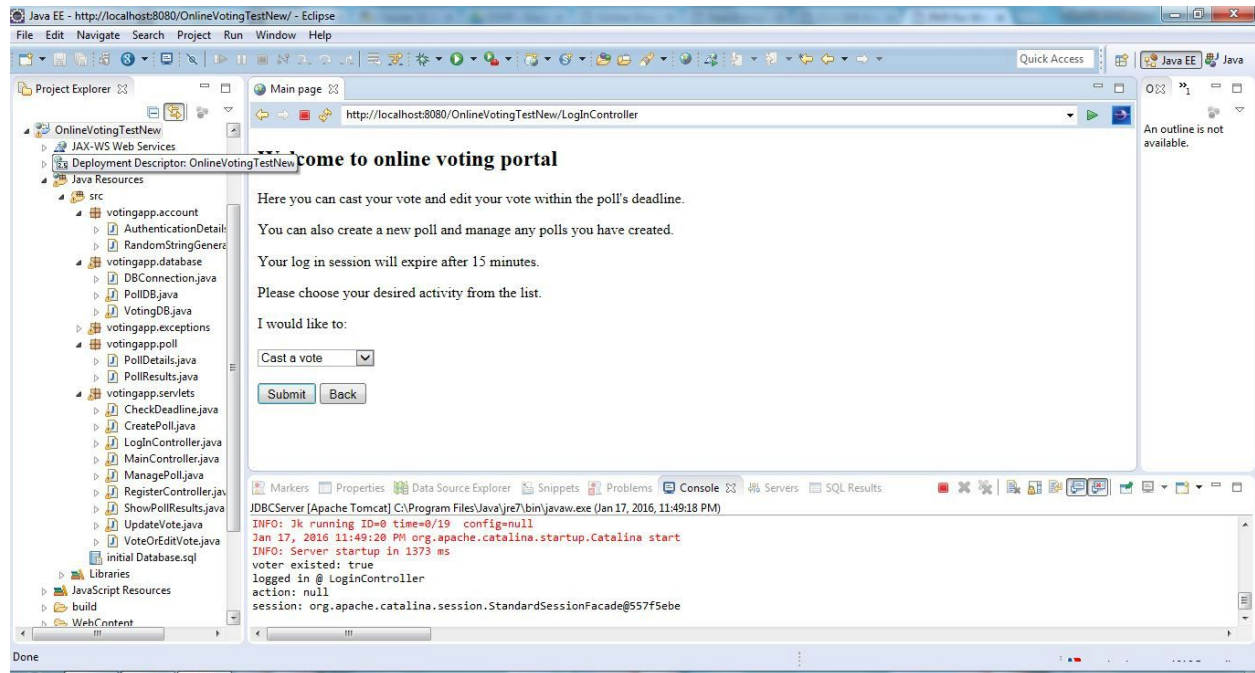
Java EE - http://localhost:8080/OnlineVotingTestNew/ - Eclipse
File Edit Navigate Search Project Run Window Help
Quick Access
Java EE Java

Project Explorer
OnlineVotingTestNew
JAX-WS Web Services
Deployment Descriptor: OnlineVotingTestNew
Java Resources
src
votingapp.account
AuthenticationDetails
RandomStringGenera
votingapp.database
DBConnection.java
PollDB.java
VotingDB.java
votingapp.exceptions
votingapp.poll
PollDetails.java
PollResults.java
votingapp.servlets
CheckDeadline.java
CreatePoll.java
LogInController.java
MainController.java
ManagePoll.java
RegisterController.jav
ShowPollResults.java
UpdateVote.java
VoteOrEditVote.java
initial Database.sql
Libraries
JavaScript Resources
build
WebContent

Main page
http://localhost:8080/OnlineVotingTestNew/LogInController

Welcome to online voting portal

Here you can cast your vote and edit your vote within the poll's deadline.

You can also create a new poll and manage any polls you have created.

Your log in session will expire after 15 minutes.

Please choose your desired activity from the list.

I would like to:

Cast a vote

Submit Back

An outline is not available.

Markers Properties Data Source Explorer Snippets Problems Console Servers SQL Results
JDBCServer [Apache Tomcat] C:\Program Files\Java\jre7\bin\javaw.exe (Jan 17, 2016, 11:49:18 PM)
INFO: Jk running ID=0 time=0/19 config=null
Jan 17, 2016 11:49:20 PM org.apache.catalina.startup.Catalina start
INFO: Server startup in 1373 ms
voter existed: true
logged in @ LoginController
action: null
session: org.apache.catalina.session.StandardSessionFacade@557f5ebe

Done